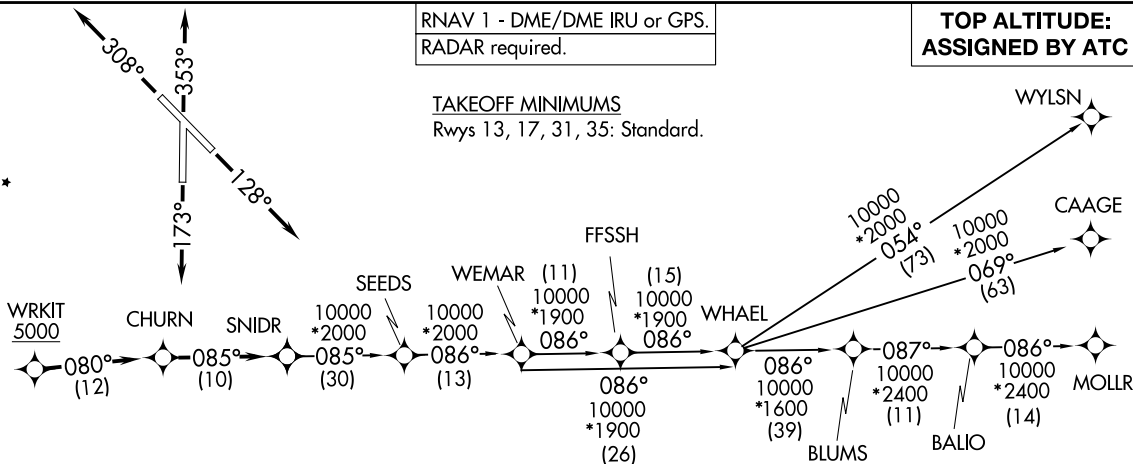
RNAV 1 - DME/DME IRU or GPS.
RADAR required.

TOP ALTITUDE:
ASSIGNED BY ATC

308°
353°
128°
173°

TAKEOFF MINIMUMS
Rwys 13, 17, 31, 35: Standard.

WYLSN
10000
*2000
054°
(73)

CAAGE
10000
*2000
069°
(63)

WRKIT
5000
080°
(12)

CHURN
085°
(10)

SNIDR
10000
*2000
085°
(30)

SEEDS
10000
*2000
086°
(13)

WEMAR
(11)
10000
*1900
086°

FFSSH
(15)
10000
*1900
086°

086°
10000
*1900
(26)

WHAEL
086°
10000
*1600
(39)

BLUMS
087°
10000
*2400
(11)

BALIO
086°
10000
*2400
(14)

MOLLR